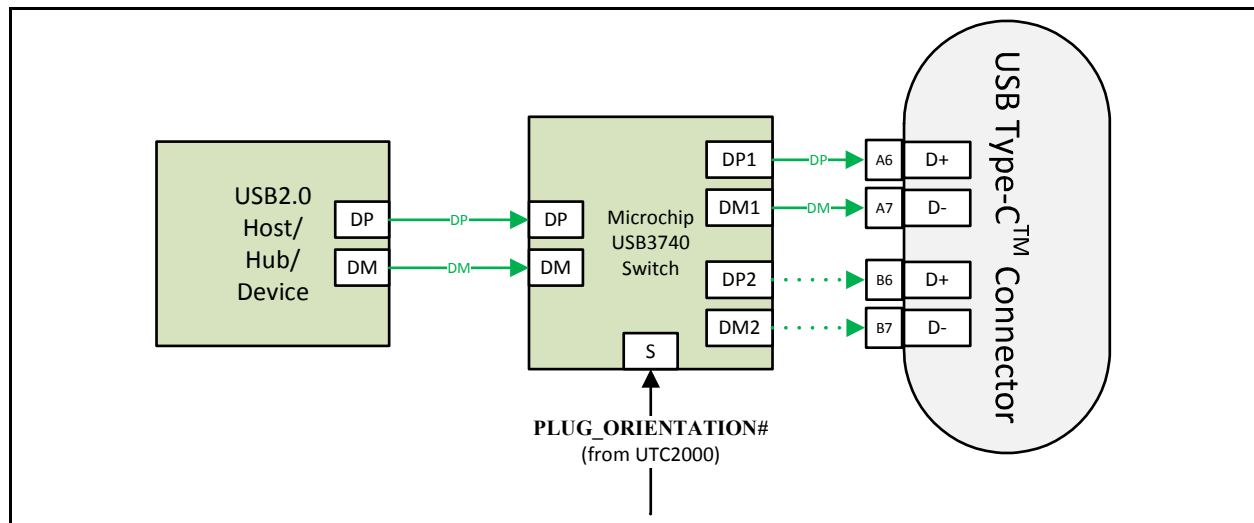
USB2.0 Host/ Hub/ Device

DP

DM

DP

DM

DP

DM

Microchip USB3740 Switch

DP1

DM1

DP2

DM2

S

DP

DM

A6

A7

B6

B7

D+

D-

D+

D-

USB Type-C$^{TM}$ Connector

PLUG_ORIENTATION#
(from UTC2000)